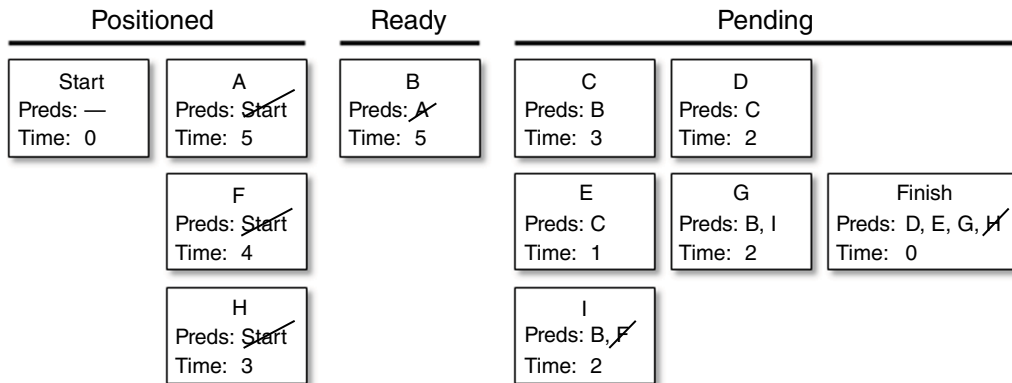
Positioned

Ready

Pending

Start
Preds: —
Time: 0

A
Preds: Start
Time: 5

F
Preds: Start
Time: 4

H
Preds: Start
Time: 3

B
Preds: A
Time: 5

C
Preds: B
Time: 3

D
Preds: C
Time: 2

E
Preds: C
Time: 1

G
Preds: B, I
Time: 2

Finish
Preds: D, E, G, H
Time: 0

I
Preds: B, F
Time: 2